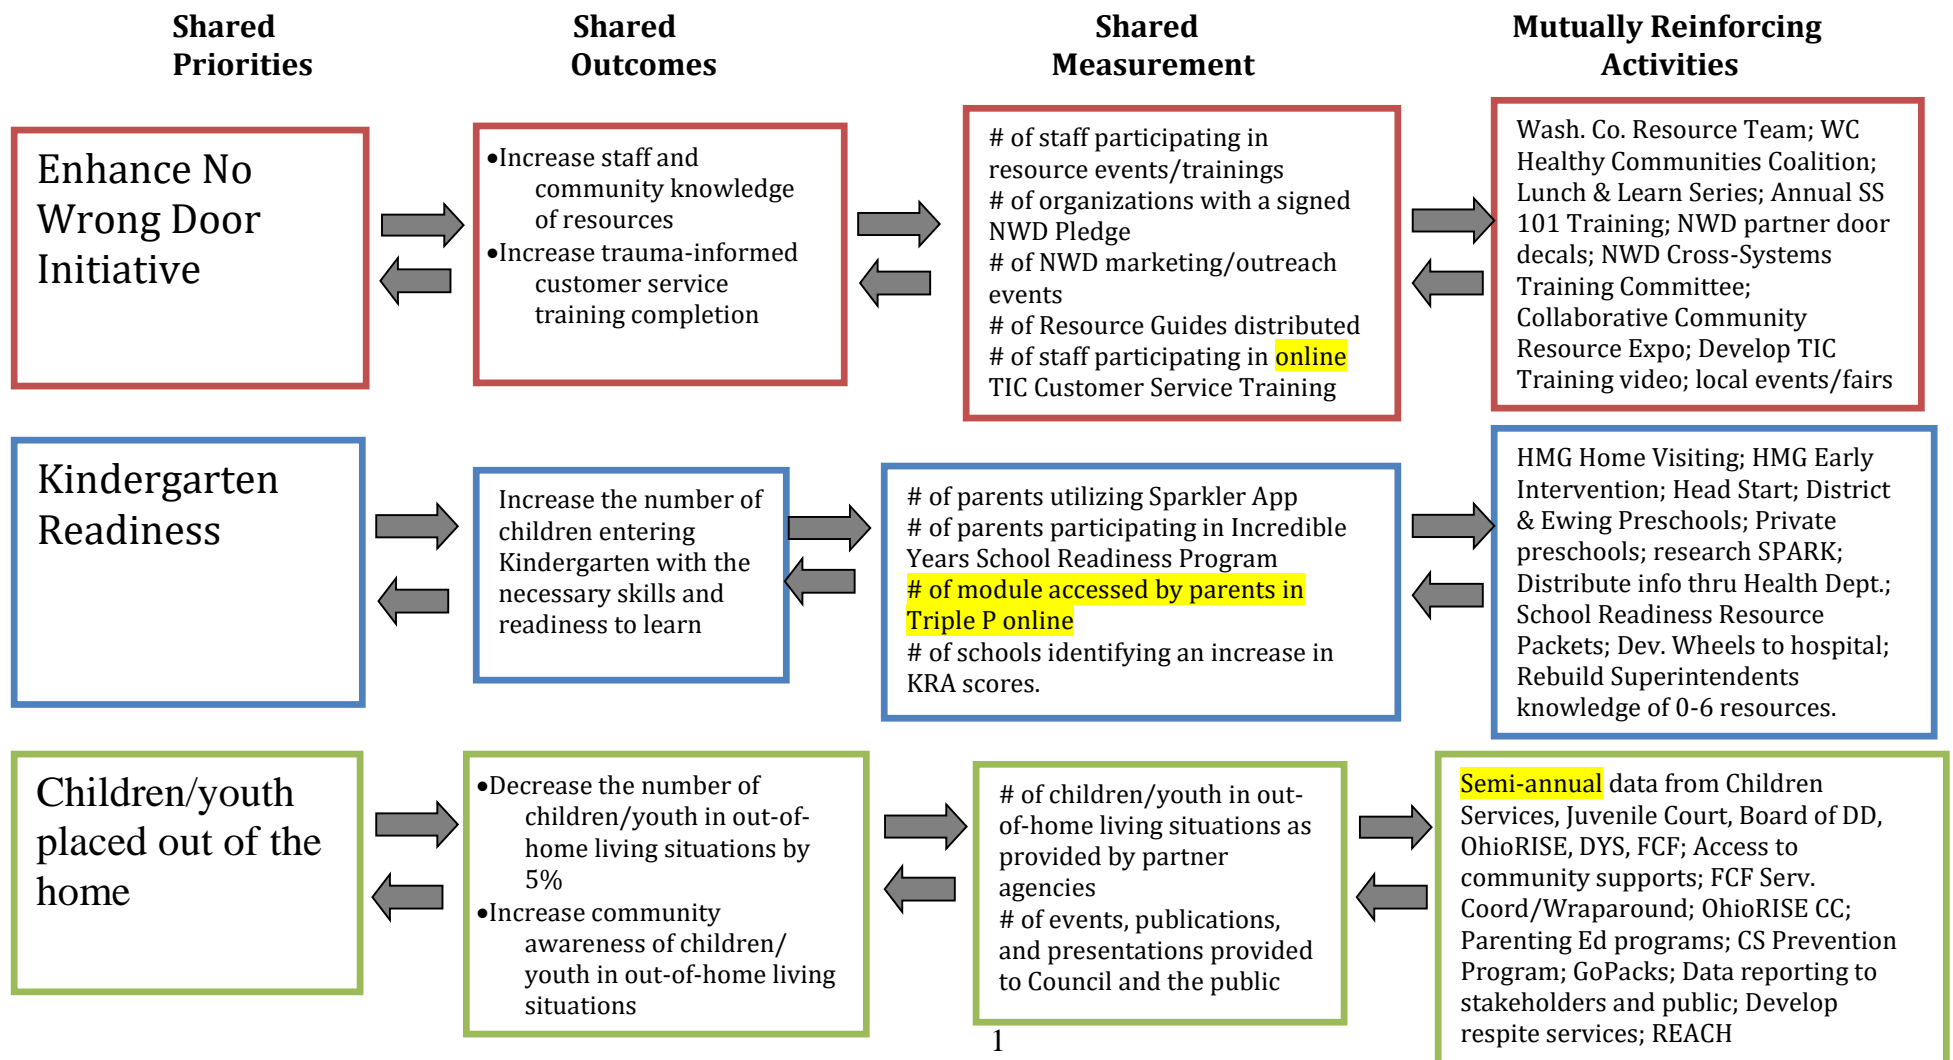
Shared Priorities

Shared Outcomes

Shared Measurement

Mutually Reinforcing Activities

Enhance No Wrong Door Initiative

•Increase staff and community knowledge of resources
•Increase trauma-informed customer service training completion

# of staff participating in resource events/trainings
# of organizations with a signed NWD Pledge
# of NWD marketing/outreach events
# of Resource Guides distributed
# of staff participating in online TIC Customer Service Training

Wash. Co. Resource Team; WC Healthy Communities Coalition; Lunch & Learn Series; Annual SS 101 Training; NWD partner door decals; NWD Cross-Systems Training Committee; Collaborative Community Resource Expo; Develop TIC Training video; local events/fairs

Kindergarten Readiness

Increase the number of children entering Kindergarten with the necessary skills and readiness to learn

# of parents utilizing Sparkler App
# of parents participating in Incredible Years School Readiness Program
# of module accessed by parents in Triple P online
# of schools identifying an increase in KRA scores.

HMG Home Visiting; HMG Early Intervention; Head Start; District & Ewing Preschools; Private preschools; research SPARK; Distribute info thru Health Dept.; School Readiness Resource Packets; Dev. Wheels to hospital; Rebuild Superintendents knowledge of 0-6 resources.

Children/youth placed out of the home

•Decrease the number of children/youth in out-of-home living situations by 5%
•Increase community awareness of children/ youth in out-of-home living situations

# of children/youth in out-of-home living situations as provided by partner agencies
# of events, publications, and presentations provided to Council and the public

Semi-annual data from Children Services, Juvenile Court, Board of DD, OhioRISE, DYS, FCF; Access to community supports; FCF Serv. Coord/Wraparound; OhioRISE CC; Parenting Ed programs; CS Prevention Program; GoPacks; Data reporting to stakeholders and public; Develop respite services; REACH

1